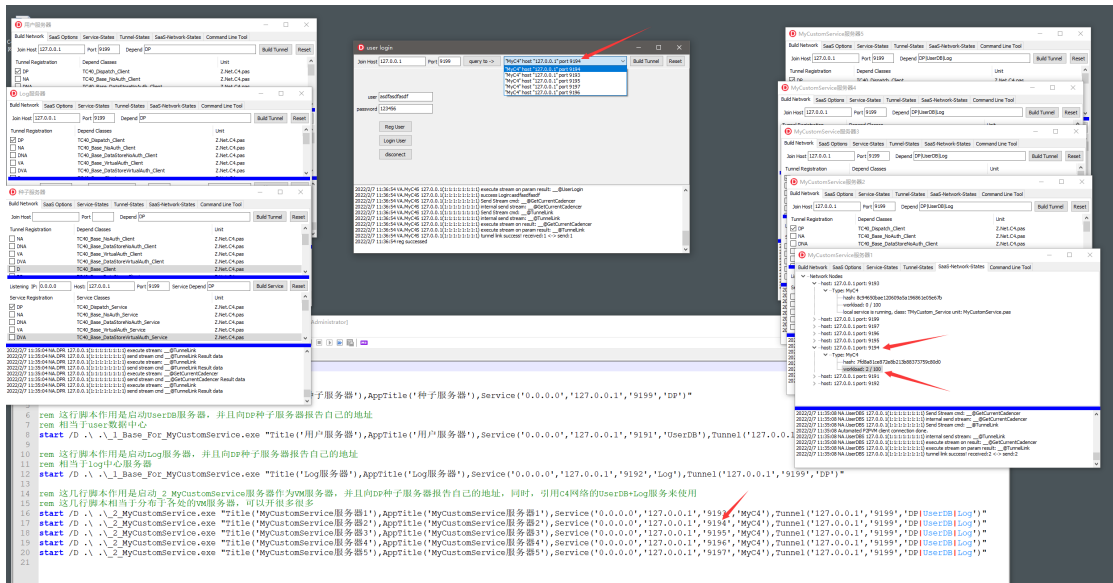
用户服务器

Build Network | SaaS Options | Service-States | Tunnel-States | SaaS-Network-States | Command Line Tool

Join Host 127.0.0.1 Port 9199 Depend DP Build Tunnel Reset

| Tunnel Registration | Depend Classes | Unit |
|---|---|---|
| DP | TC40_Dispatch_Client | Z.Net.C4.pas |
| NA | TC40_Base_NoAuth_Client | Z.Net.C4.pas |

Log服务器

Build Network | SaaS Options | Service-States | Tunnel-States | SaaS-Network-States | Command Line Tool

Join Host 127.0.0.1 Port 9199 Depend DP Build Tunnel Reset

| Tunnel Registration | Depend Classes | Unit |
|---|---|---|
| DP | TC40_Dispatch_Client | Z.Net.C4.pas |
| NA | TC40_Base_NoAuth_Client | Z.Net.C4.pas |
| DNA | TC40_Base_DataStoreNoAuth_Client | Z.Net.C4.pas |
| VA | TC40_Base_VirtualAuth_Client | Z.Net.C4.pas |
| DVA | TC40_Base_DataStoreVirtualAuth_Client | Z.Net.C4.pas |

种子服务器

Build Network | SaaS Options | Service-States | Tunnel-States | SaaS-Network-States

Join Host Port Depend Build Tunnel Reset

| Tunnel Registration | Depend Classes | Unit |
|---|---|---|
| NA | TC40_Base_NoAuth_Client | Z.Net.C4.pas |
| DNA | TC40_Base_DataStoreNoAuth_Client | Z.Net.C4.pas |
| VA | TC40_Base_VirtualAuth_Client | Z.Net.C4.pas |
| DVA | TC40_Base_DataStoreVirtualAuth_Client | Z.Net.C4.pas |
| D | TC40_Base_Client | Z.Net.C4.pas |

Listening IP: 0.0.0.0 Host: 127.0.0.1 Port 9199 Service Depend DP Build Service Reset

| Service Registration | Service Classes | Unit |
|---|---|---|
| DP | TC40_Dispatch_Service | Z.Net.C4.pas |
| NA | TC40_Base_NoAuth_Service | Z.Net.C4.pas |
| DNA | TC40_Base_DataStoreNoAuth_Service | Z.Net.C4.pas |
| VA | TC40_Base_VirtualAuth_Service | Z.Net.C4.pas |
| DVA | TC40_Base_DataStoreVirtualAuth_Service | Z.Net.C4.pas |

user login

Join Host 127.0.0.1 Port 9199 query to -> "MyC4" host "127.0.0.1" port 9194 Build Tunnel Reset

"MyC4" host "127.0.0.1" port 9194
"MyC4" host "127.0.0.1" port 9193
"MyC4" host "127.0.0.1" port 9195
"MyC4" host "127.0.0.1" port 9197
"MyC4" host "127.0.0.1" port 9196

user asdfasdfasdf
password 123456
Reg User
Login User
disconnect

2022/2/7 11:36:54 VA.MyC4 127.0.0.1 execute stream on param result: __@UserLogin
2022/2/7 11:36:54 VA.MyC4 127.0.0.1 success Login asdfasdfasdf
2022/2/7 11:36:54 VA.MyC4 127.0.0.1 Send Stream cmd: __@GetCurrentCadencer
2022/2/7 11:36:54 VA.MyC4 127.0.0.1 internal send stream: __@GetCurrentCadencer
2022/2/7 11:36:54 VA.MyC4 127.0.0.1 Send Stream cmd: __@TunnelLink
2022/2/7 11:36:54 VA.MyC4 127.0.0.1 internal send stream: __@TunnelLink
2022/2/7 11:36:54 VA.MyC4 127.0.0.1 execute stream on result: __@GetCurrentCadencer
2022/2/7 11:36:54 VA.MyC4 127.0.0.1 execute stream on param result: __@TunnelLink
2022/2/7 11:36:54 VA.MyC4 127.0.0.1 tunnel link success! received:1 <-> send:1
2022/2/7 11:36:54 MyC4 reg successed

MyCustomService服务器5
Build Network | SaaS Options | Service-States | Tunnel-States | SaaS-Network-States | Command Line Tool
Join Host 127.0.0.1 Port 9199 Depend DP|UserDB|Log Build Tunnel Reset

MyCustomService服务器4
Build Network | SaaS Options | Service-States | Tunnel-States | SaaS-Network-States | Command Line Tool
Join Host 127.0.0.1 Port 9199 Depend DP|UserDB|Log Build Tunnel Reset

MyCustomService服务器3
Build Network | SaaS Options | Service-States | Tunnel-States | SaaS-Network-States | Command Line Tool
Join Host 127.0.0.1 Port 9199 Depend DP|UserDB|Log Build Tunnel Reset
Tunnel Registration | Depend Classes | Unit

MyCustomService服务器2
Build Network | SaaS Options | Service-States | Tunnel-States | SaaS-Network-States | Command Line Tool
Join Host 127.0.0.1 Port 9199 Depend DP|UserDB|Log Build Tunnel Reset

| Tunnel Registration | Depend Classes | Unit |
|---|---|---|
| DP | TC40_Dispatch_Client | Z.Net.C4.pas |
| NA | TC40_Base_NoAuth_Client | Z.Net.C4.pas |
| DNA | TC40_Base_DataStoreNoAuth_Client | Z.Net.C4.pas |

MyCustomService服务器1
Build Network | SaaS Options | Service-States | Tunnel-States | SaaS-Network-States | Command Line Tool
Network Nodes
host: 127.0.0.1 port: 9193
Type: MyC4
hash: 8c9f630bec120609a5a19666c65e67b
workload: 0 / 100
local service is running, class: TMyCustom_Service unit: MyCustomService.pas
host: 127.0.0.1 port: 9199
host: 127.0.0.1 port: 9197
host: 127.0.0.1 port: 9196
host: 127.0.0.1 port: 9195
host: 127.0.0.1 port: 9194
Type: MyC4
hash: 7fd8a61ce07a6b213b88373759c80d0
workload: 2 / 100
host: 127.0.0.1 port: 9191
host: 127.0.0.1 port: 9192

2022/2/7 11:35:08 NA.UserDB 127.0.0.1 Send Stream cmd: __@GetCurrentCadencer
2022/2/7 11:35:08 NA.UserDB 127.0.0.1 internal send stream: __@GetCurrentCadencer
2022/2/7 11:35:08 NA.UserDB 127.0.0.1 Send Stream cmd: __@TunnelLink
2022/2/7 11:35:08 Automated P2PVM client connection done.
2022/2/7 11:35:08 NA.UserDB 127.0.0.1 internal send stream: __@TunnelLink
2022/2/7 11:35:08 NA.UserDB 127.0.0.1 execute stream on result: __@GetCurrentCadencer
2022/2/7 11:35:08 NA.UserDB 127.0.0.1 execute stream on param result: __@TunnelLink
2022/2/7 11:35:08 NA.UserDB 127.0.0.1 tunnel link success! received:2 <-> send:2

2022/2/7 11:35:04 NA.DP 127.0.0.1 execute stream: __@TunnelLink
2022/2/7 11:35:04 NA.DP 127.0.0.1 send stream cmd: __@TunnelLink Result data
2022/2/7 11:35:04 NA.DP 127.0.0.1 execute stream: __@TunnelLink
2022/2/7 11:35:04 NA.DP 127.0.0.1 send stream cmd: __@TunnelLink Result data
2022/2/7 11:35:04 NA.DP 127.0.0.1 execute stream: __@TunnelLink
2022/2/7 11:35:04 NA.DP 127.0.0.1 send stream cmd: __@GetCurrentCadencer Result data
2022/2/7 11:35:04 NA.DP 127.0.0.1 execute stream: __@TunnelLink
2022/2/7 11:35:04 NA.DP 127.0.0.1 send stream cmd: __@TunnelLink Result data

Administrator]

种子服务器'),AppTitle('种子服务器'),Service('0.0.0.0','127.0.0.1','9199','DP')"

rem 这行脚本作用是启动UserDB服务器，并且向DP种子服务器报告自己的地址
rem 相当于user数据中心
start /D .\ .\_1_Base_For_MyCustomService.exe "Title('用户服务器'),AppTitle('用户服务器'),Service('0.0.0.0','127.0.0.1','9191','UserDB'),Tunnel('127.0.0.1

rem 这行脚本作用是启动Log服务器，并且向DP种子服务器报告自己的地址
rem 相当于log中心服务器
start /D .\ .\_1_Base_For_MyCustomService.exe "Title('Log服务器'),AppTitle('Log服务器'),Service('0.0.0.0','127.0.0.1','9192','Log'),Tunnel('127.0.0.1','9199','DP')"

rem 这几行脚本作用是启动_2_MyCustomService服务器作为VM服务器，并且向DP种子服务器报告自己的地址，同时，引用C4网络的UserDB+Log服务来使用
rem 这几行脚本相当于分布于各处的VM服务器，可以开很多很多
start /D .\ .\_2_MyCustomService.exe "Title('MyCustomService服务器1'),AppTitle('MyCustomService服务器1'),Service('0.0.0.0','127.0.0.1','9193','MyC4'),Tunnel('127.0.0.1','9199','DP|UserDB|Log')"
start /D .\ .\_2_MyCustomService.exe "Title('MyCustomService服务器2'),AppTitle('MyCustomService服务器2'),Service('0.0.0.0','127.0.0.1','9194','MyC4'),Tunnel('127.0.0.1','9199','DP|UserDB|Log')"
start /D .\ .\_2_MyCustomService.exe "Title('MyCustomService服务器3'),AppTitle('MyCustomService服务器3'),Service('0.0.0.0','127.0.0.1','9195','MyC4'),Tunnel('127.0.0.1','9199','DP|UserDB|Log')"
start /D .\ .\_2_MyCustomService.exe "Title('MyCustomService服务器4'),AppTitle('MyCustomService服务器4'),Service('0.0.0.0','127.0.0.1','9196','MyC4'),Tunnel('127.0.0.1','9199','DP|UserDB|Log')"
start /D .\ .\_2_MyCustomService.exe "Title('MyCustomService服务器5'),AppTitle('MyCustomService服务器5'),Service('0.0.0.0','127.0.0.1','9197','MyC4'),Tunnel('127.0.0.1','9199','DP|UserDB|Log')"